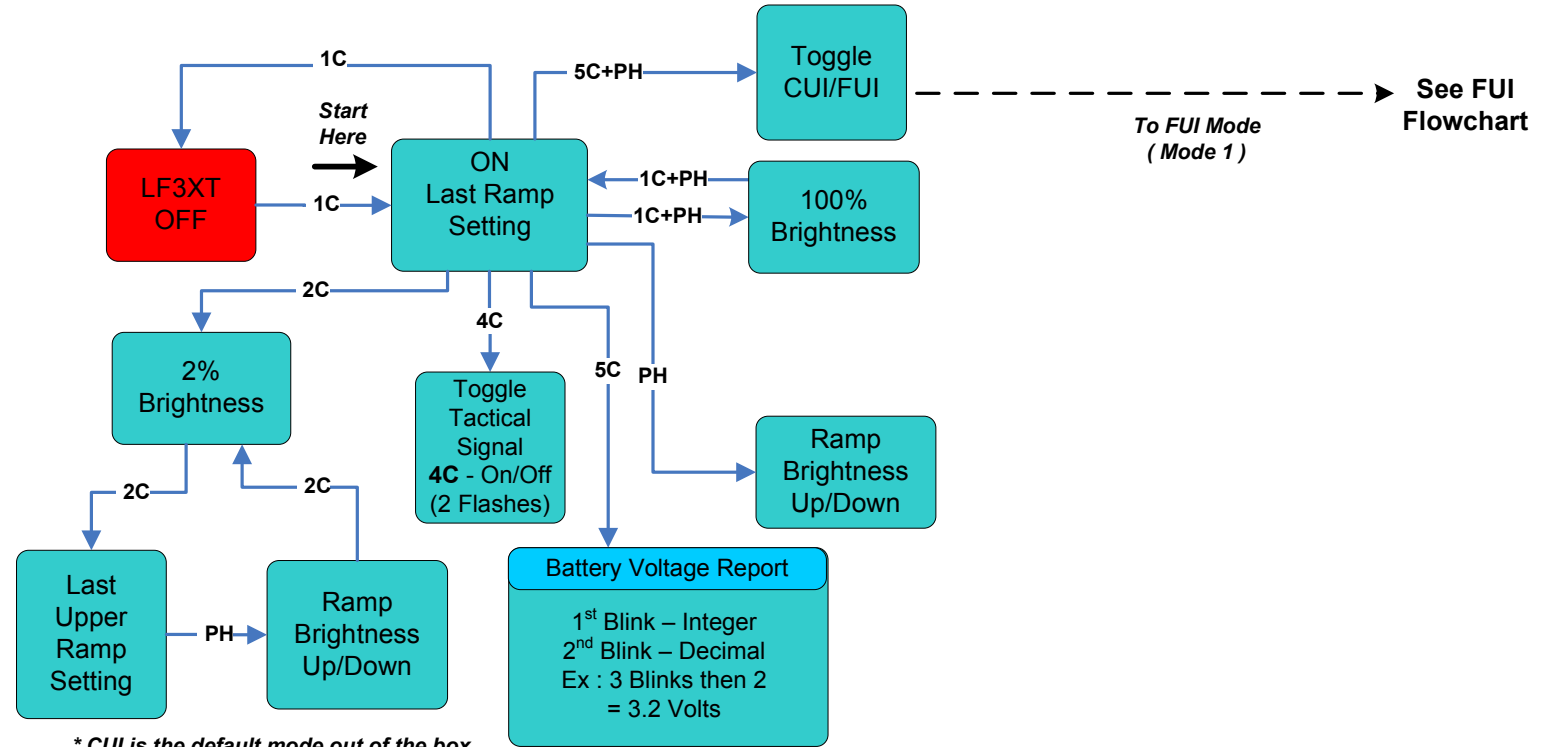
1C

Start Here

LF3XT OFF

1C

ON
Last Ramp Setting

5C+PH

Toggle CUI/FUI

See FUI Flowchart

To FUI Mode
( Mode 1 )

1C+PH

1C+PH

100% Brightness

2C

4C

5C

PH

2% Brightness

Toggle Tactical Signal
**4C** - On/Off
(2 Flashes)

Ramp Brightness Up/Down

2C

2C

Last Upper Ramp Setting

PH

Ramp Brightness Up/Down

Battery Voltage Report

$1^{st}$ Blink – Integer
$2^{nd}$ Blink – Decimal
Ex : 3 Blinks then 2
= 3.2 Volts

* CUI is the default mode out of the box